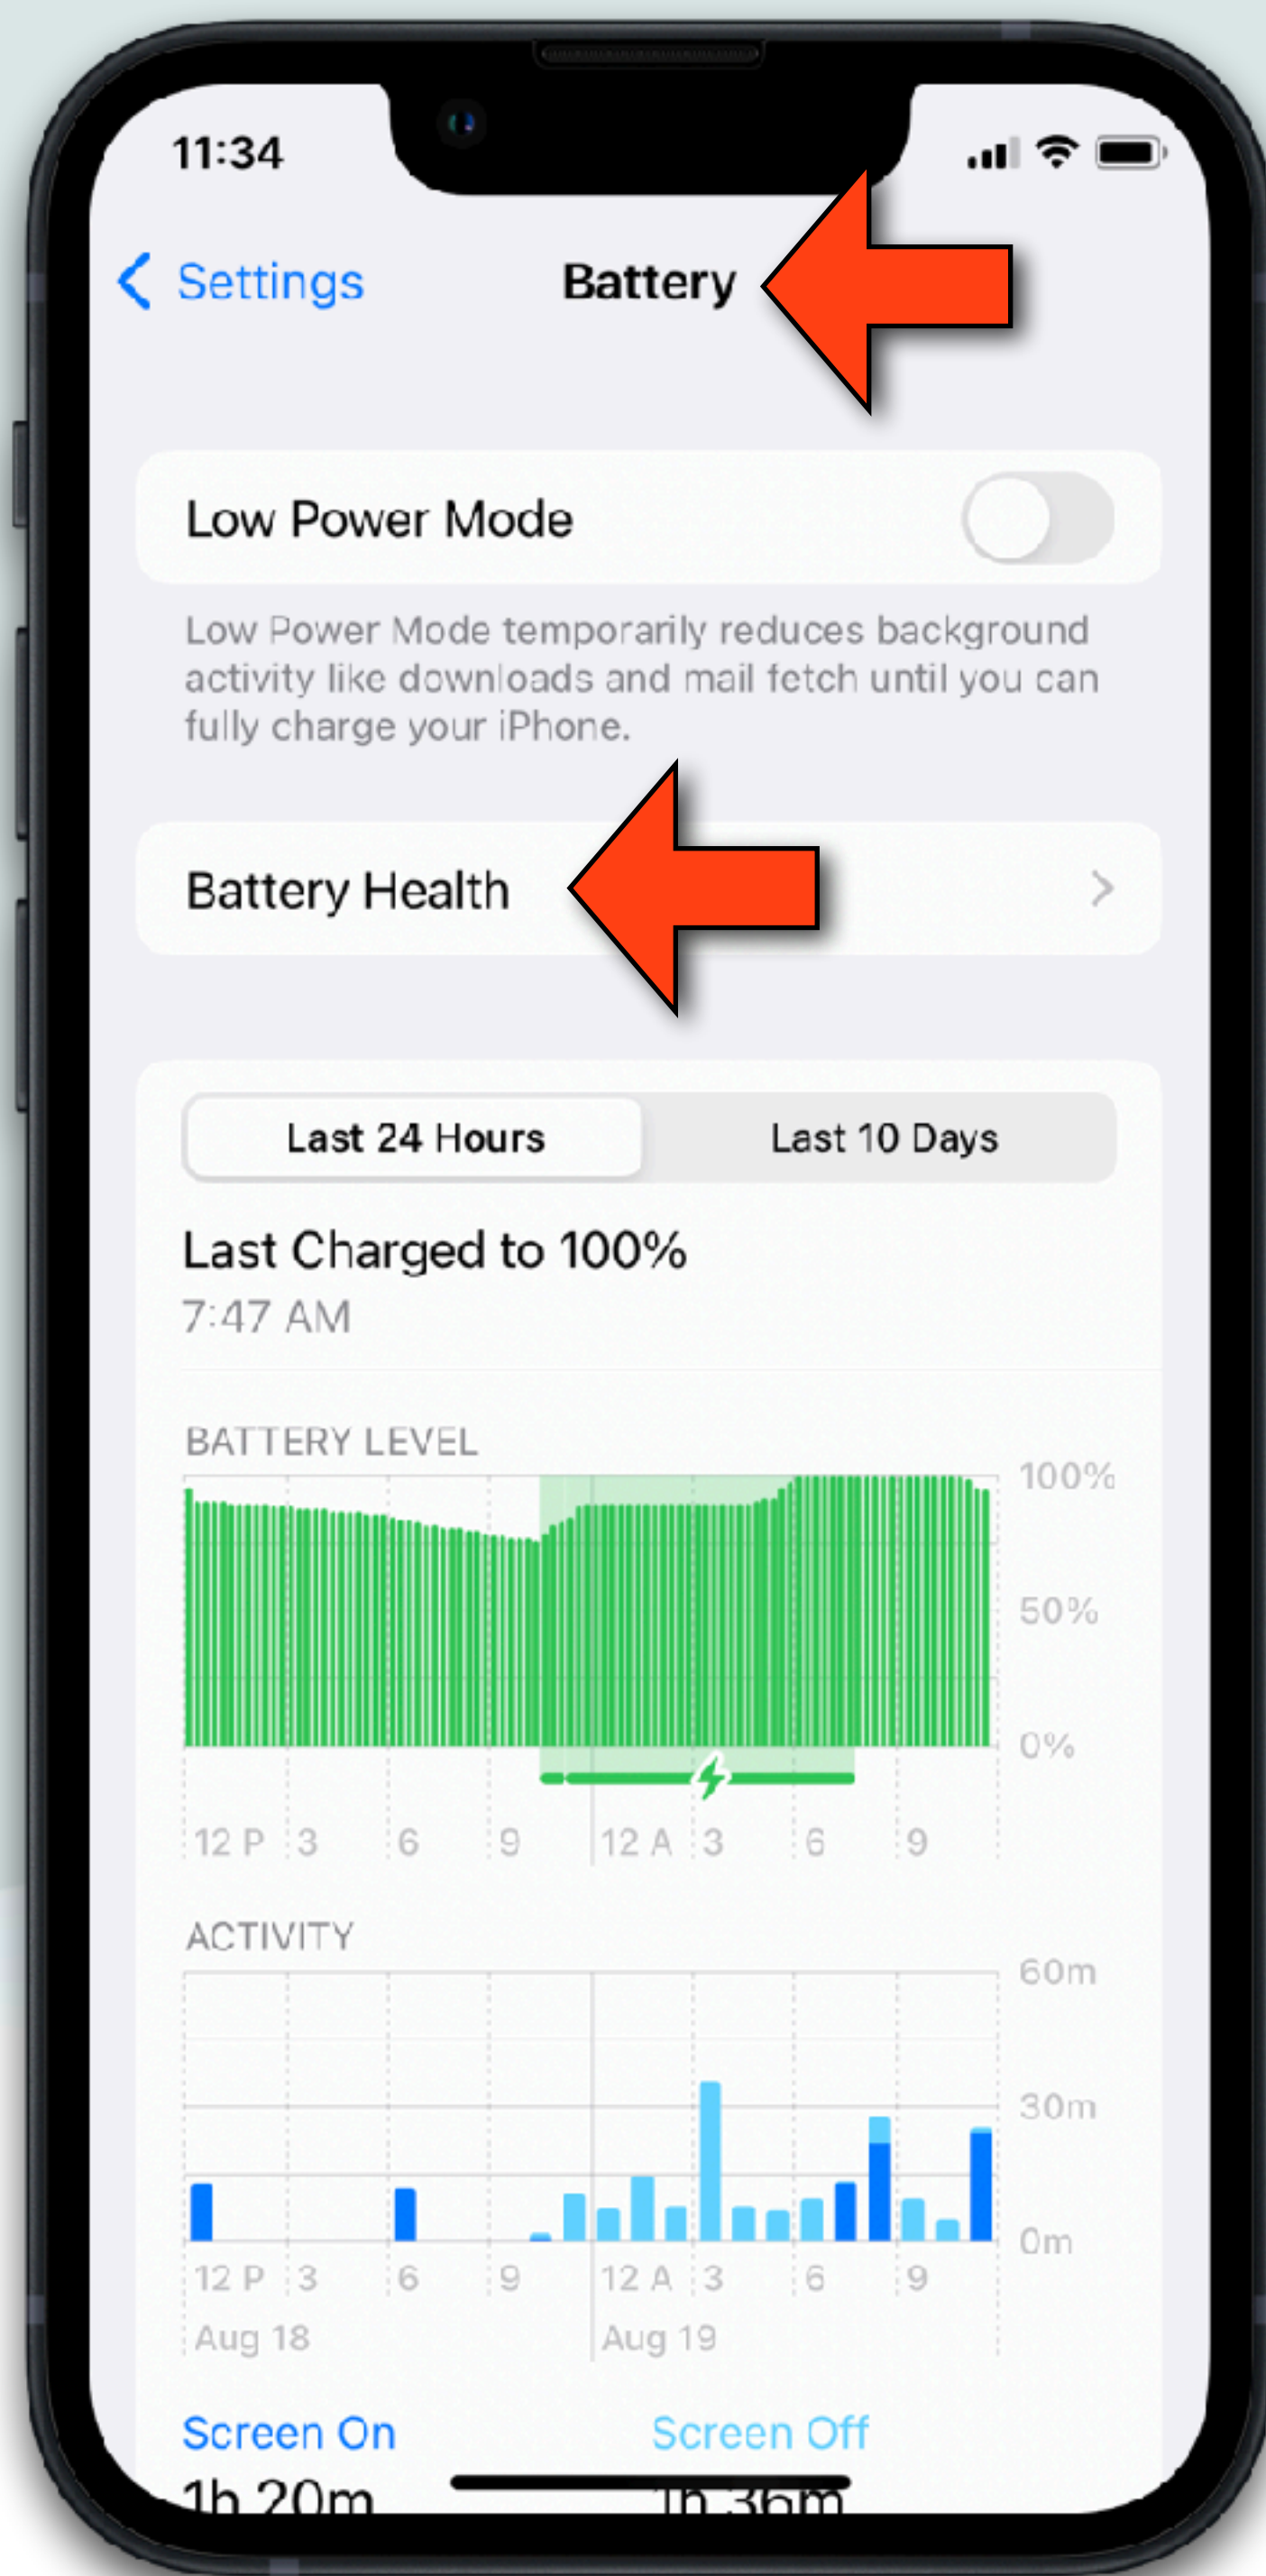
11:34

Settings

Battery

Low Power Mode

Low Power Mode temporarily reduces background activity like downloads and mail fetch until you can fully charge your iPhone.

Battery Health

Last 24 Hours

Last 10 Days

Last Charged to 100%

7:47 AM

BATTERY LEVEL

100%

50%

0%

12 P 3 6 9 12 A 3 6 9

ACTIVITY

60m

30m

0m

12 P 3 6 9 12 A 3 6 9

Aug 18

Aug 19

Screen On

Screen Off

1h 20m

1h 36m